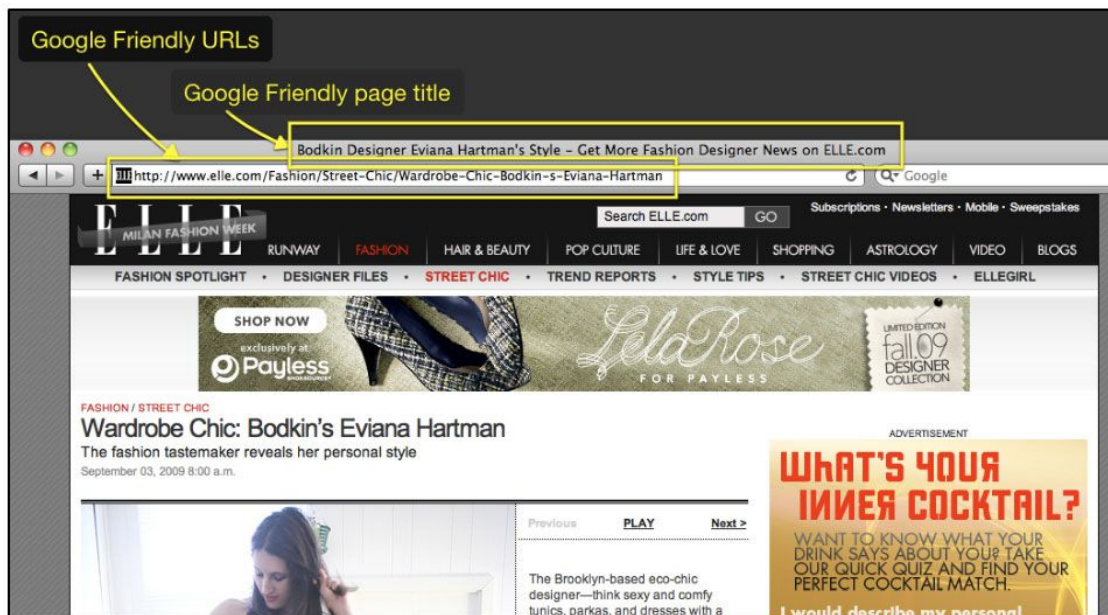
Google Friendly URLs

Google Friendly page title

Bodkin Designer Eviana Hartman's Style - Get More Fashion Designer News on ELLE.com

http://www.elle.com/Fashion/Street-Chic/Wardrobe-Chic-Bodkin-s-Eviana-Hartman

Google

ELLE MILAN FASHION WEEK

Search ELLE.com GO

Subscriptions • Newsletters • Mobile • Sweepstakes

RUNWAY FASHION HAIR & BEAUTY POP CULTURE LIFE & LOVE SHOPPING ASTROLOGY VIDEO BLOGS

FASHION SPOTLIGHT • DESIGNER FILES • STREET CHIC • TREND REPORTS • STYLE TIPS • STREET CHIC VIDEOS • ELLEGIRL

SHOP NOW exclusively at Payless ShoeSource

Lela Rose FOR PAYLESS

LIMITED EDITION fall.09 DESIGNER COLLECTION

FASHION / STREET CHIC

Wardrobe Chic: Bodkin's Eviana Hartman

The fashion tastemaker reveals her personal style

September 03, 2009 8:00 a.m.

Previous PLAY Next >

The Brooklyn-based eco-chic designer—think sexy and comfy tunics, parkas, and dresses with a

ADVERTISEMENT

WHAT'S YOUR INNER COCKTAIL?

WANT TO KNOW WHAT YOUR DRINK SAYS ABOUT YOU? TAKE OUR QUICK QUIZ AND FIND YOUR PERFECT COCKTAIL MATCH.

I would describe my personal